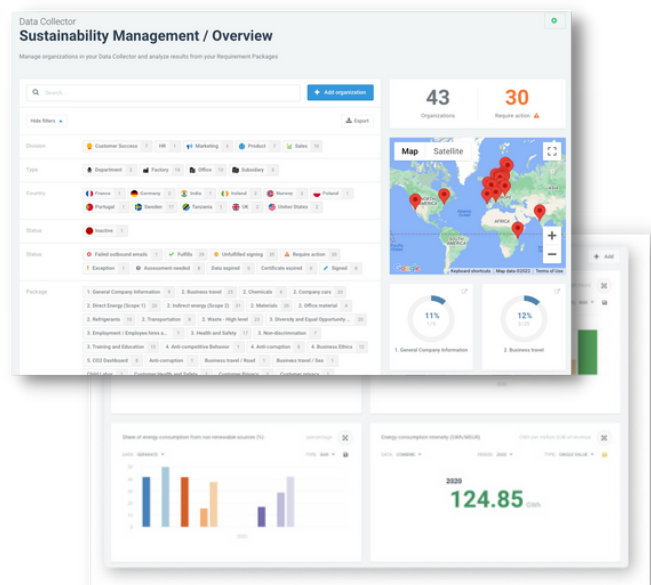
Data Collector
Sustainability Management / Overview

Manage organizations in your Data Collector and analyze results from your Requirement Packages

Search...

+ Add organization

Hide filters

Export

43
Organizations

30
Require action

Division
Customer Success 7 HR 1 Marketing 3 Product 7 Sales 15

Type
Department 2 Factory 18 Office 13 Subsidiary 9

Country
France 1 Germany 2 India 1 Ireland 2 Norway 4 Poland 1 Portugal 1 Sweden 17 Tanzania 1 UK 3 United States 3

Status
Inactive 2

Status
Failed outbound emails 1 Fulfills 20 Unfulfilled signing 30 Require action 30
Exception 1 Assessment needed 8 Data expired 2 Certificate expired 2 Signed 8

Package
1. General Company Information 2. Business travel 23 2. Chemicals 6 2. Company cars
2. Direct Energy (Scope 1) 22 2. Indirect energy (Scope 2) 22 2. Materials 20 2. Office material 4
2. Refrigerants 10 2. Transportation 8 2. Waste - High level 23 3. Diversity and Equal Opportunity ... 20
3. Employment / Employee hires a... 7 3. Health and Safety 17 3. Non-discrimination 7
3. Training and Education 15 4. Anti-competitive Behavior 1 4. Anti-corruption 2 4. Business Ethics 12
5. CO2 Dashboard 8 Anti-corruption 1 Business travel / Road 5 Business travel / Sea 1

Map Satellite

NORTH AMERICA
AFRICA

Keyboard shortcuts Map data ©2022 Terms of Use

11%
1/9
1. General Company Information

12%
3/25
2. Business travel

Add

Share of energy consumption from non-renewable sources (%)
DATA: SEPARATE
TYPE: BAR
50
40
30
20
10
0
2021

Energy consumption intensity (GWh/MEUR)
DATA: COMBINE PERIOD: 2022 TYPE: SINGLE VALUE
2020
124.85 GWh